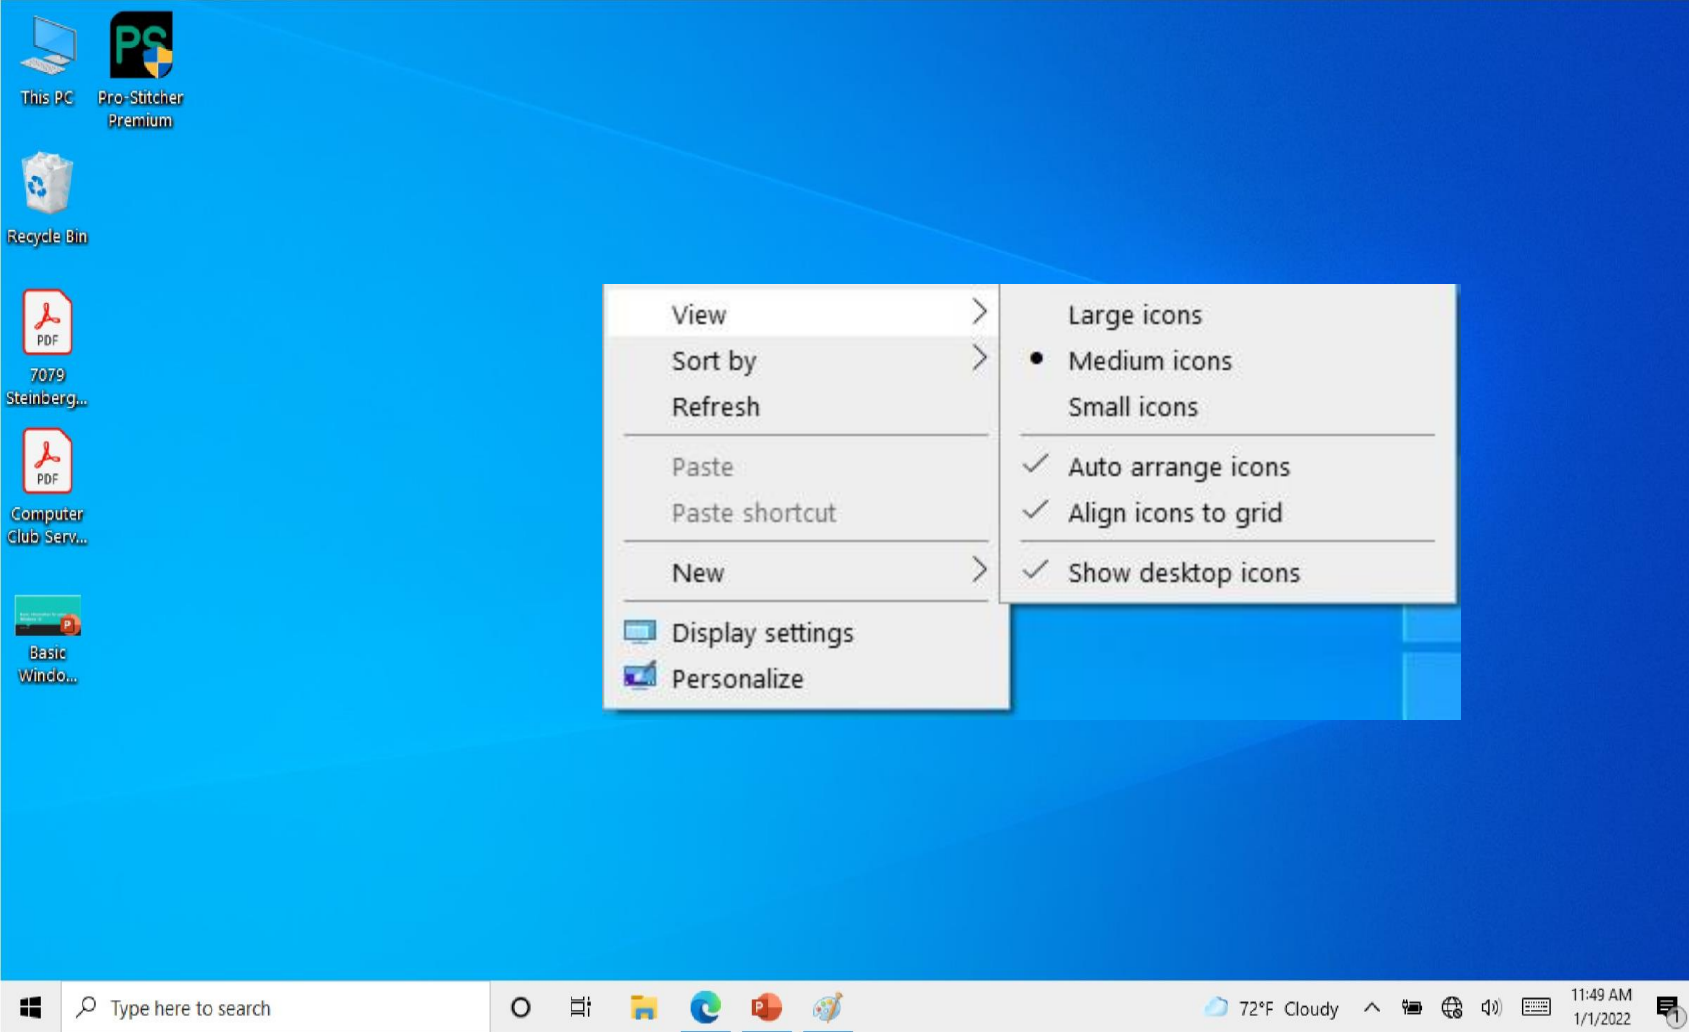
This PC

PS

Pro-Stitcher Premium

Recycle Bin

PDF

7079 Steinberg...

PDF

Computer Club Serv...

P

Basic Windo...

View
Sort by
Refresh
Paste
Paste shortcut
New
Display settings
Personalize

Large icons
Medium icons
Small icons
Auto arrange icons
Align icons to grid
Show desktop icons

Type here to search

72°F Cloudy

11:49 AM
1/1/2022

1